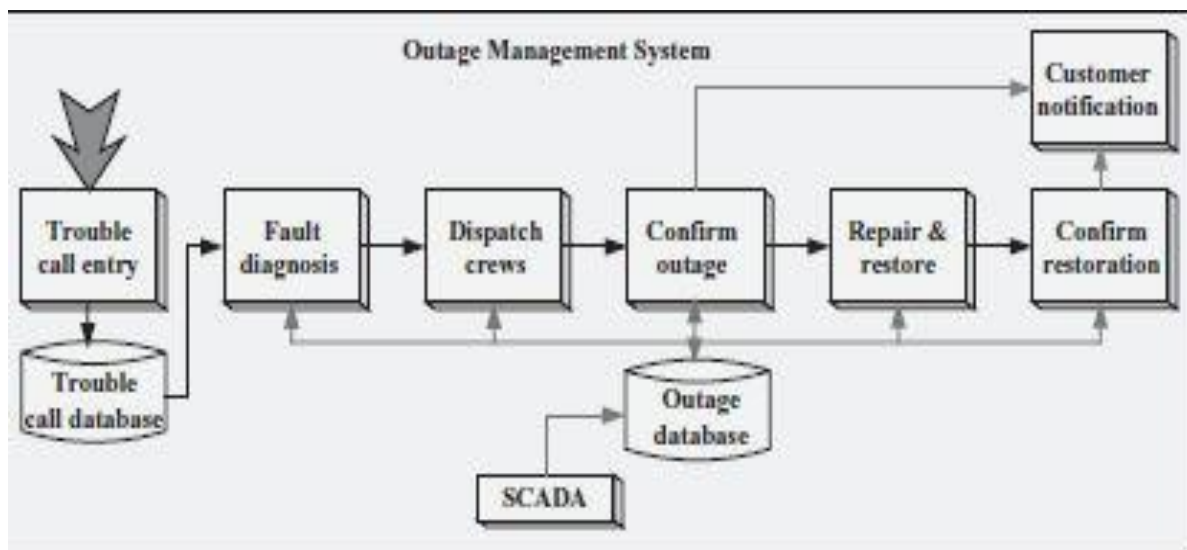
Outage Management System

Customer notification

Trouble call entry

Fault diagnosis

Dispatch crews

Confirm outage

Repair & restore

Confirm restoration

Trouble call database

Outage database

SCADA